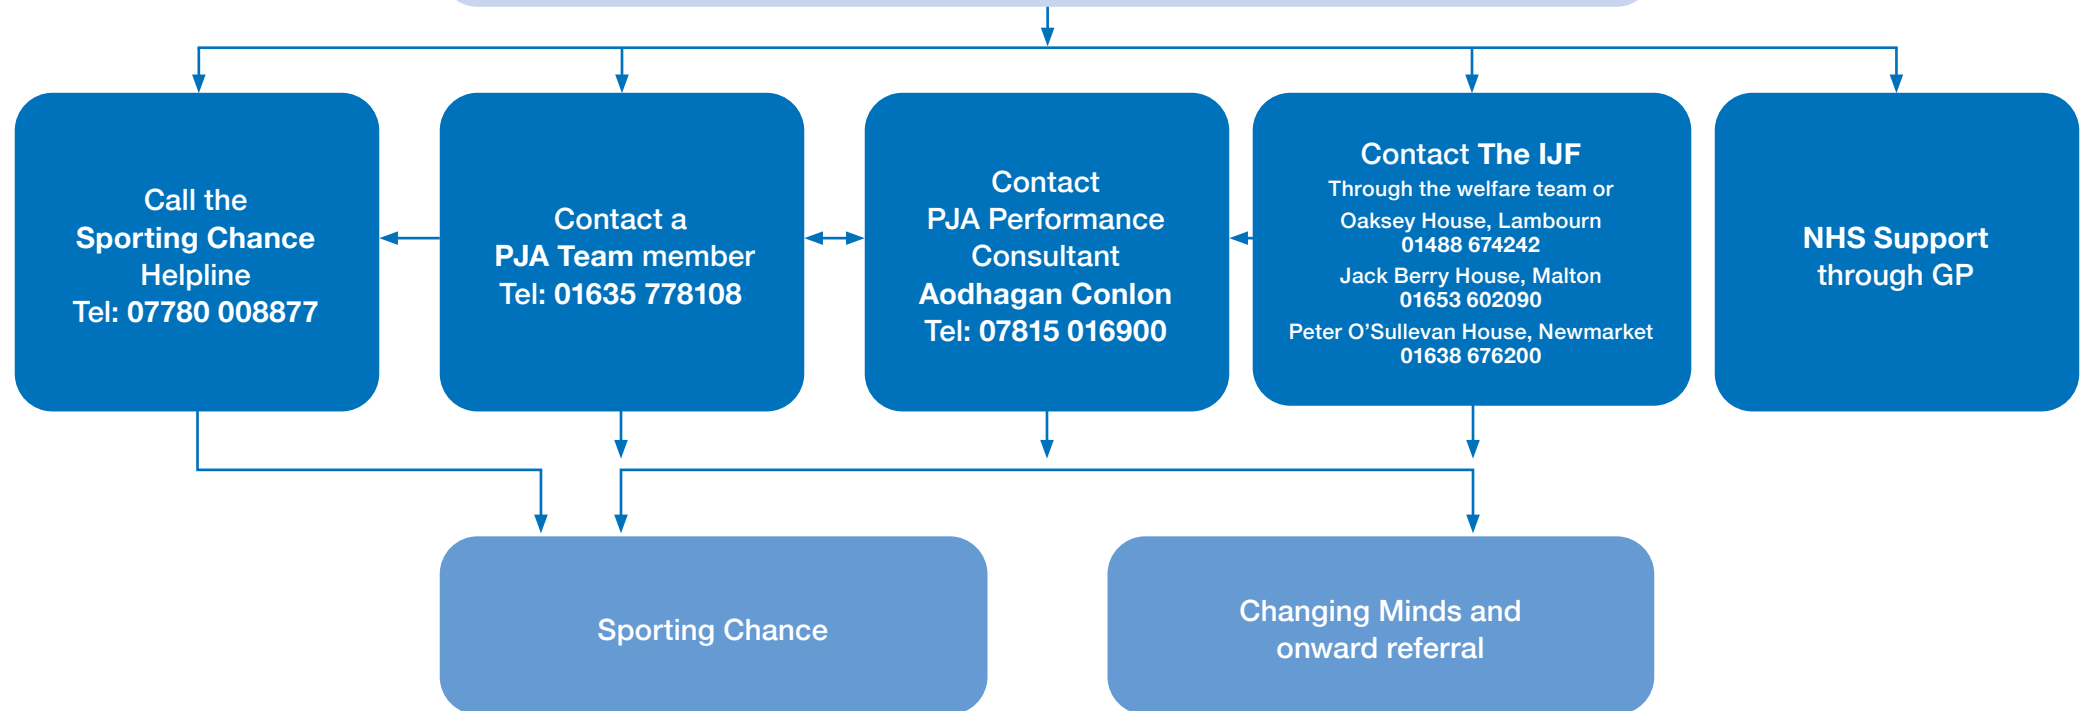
Call the
Sporting Chance
Helpline
Tel: 07780 008877

Contact a
PJA Team member
Tel: 01635 778108

Contact
PJA Performance
Consultant
Aodhagan Conlon
Tel: 07815 016900

Contact The IJF
Through the welfare team or
Oaksey House, Lambourn
01488 674242
Jack Berry House, Malton
01653 602090
Peter O'Sullevan House, Newmarket
01638 676200

NHS Support
through GP

Sporting Chance

Changing Minds and
onward referral